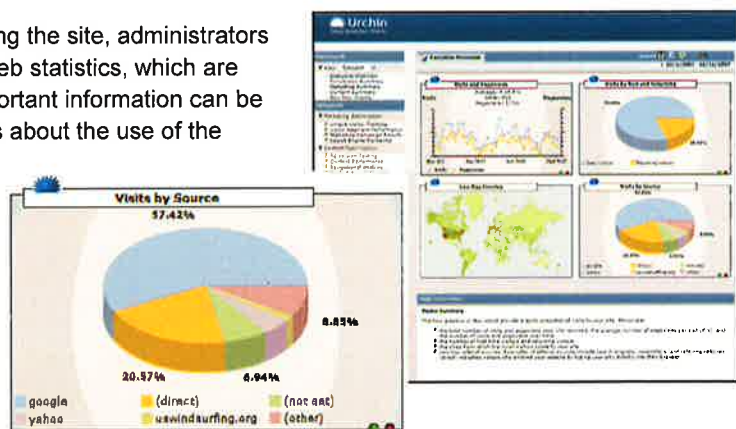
ng the site, administrators
eb statistics, which are
ortant information can be
s about the use of the

Urchin

Visits by Source
57.42%
8.85%
20.57%
6.94%
google
(direct)
(not set)
yahoo
uswindsurfing.org
(other)

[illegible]